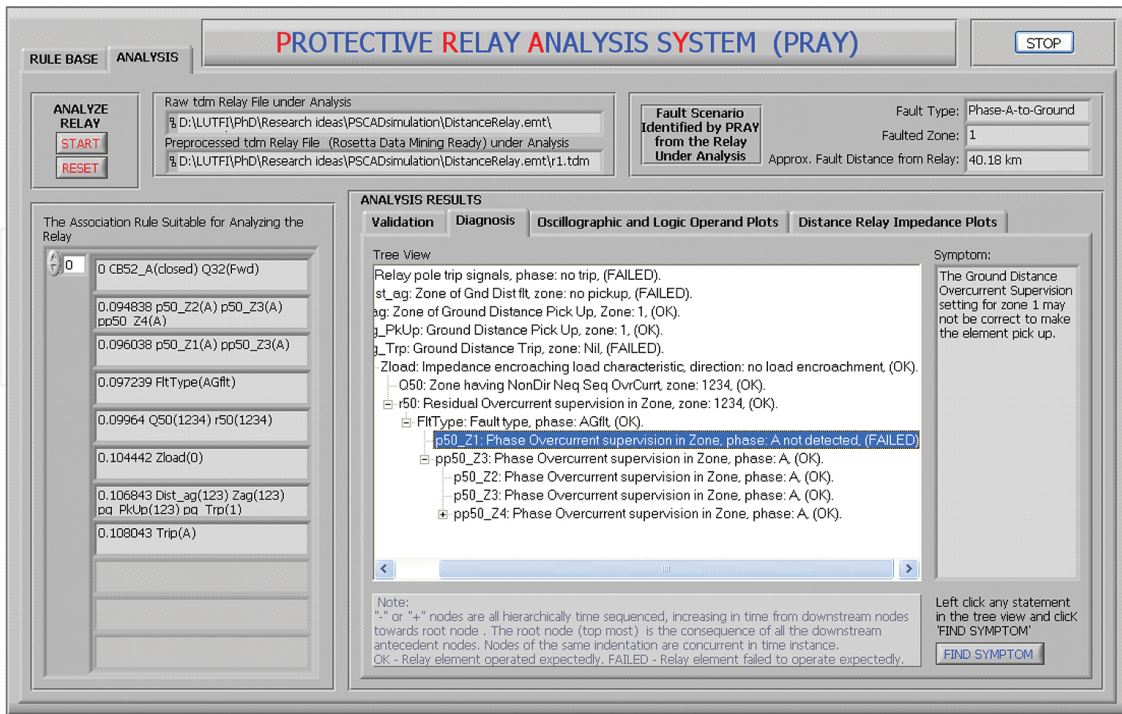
RULE BASE
ANALYSIS

PROTECTIVE RELAY ANALYSIS SYSTEM (PRAY)

STOP

ANALYZE RELAY
START
RESET

Raw tdm Relay File under Analysis
D:\LUTFI\PhD\Research ideas\PSCADsimulation\DistanceRelay.emt\
Preprocessed tdm Relay File (Rosetta Data Mining Ready) under Analysis
D:\LUTFI\PhD\Research ideas\PSCADsimulation\DistanceRelay.emt\r1.tdm

Fault Scenario Identified by PRAY from the Relay Under Analysis

Fault Type: Phase-A-to-Ground
Faulted Zone: 1
Approx. Fault Distance from Relay: 40.18 km

The Association Rule Suitable for Analyzing the Relay

0

0 CB52_A(closed) Q32(Fwd)
0.094838 p50_Z2(A) p50_Z3(A) pp50_Z4(A)
0.096038 p50_Z1(A) pp50_Z3(A)
0.097239 FltType(AGflt)
0.09964 Q50(1234) r50(1234)
0.104442 Zload(0)
0.106843 Dist_ag(123) Zag(123) pg_PkUp(123) pg_Trp(1)
0.108043 Trip(A)

ANALYSIS RESULTS
Validation
Diagnosis
Oscillographic and Logic Operand Plots
Distance Relay Impedance Plots

Tree View
Relay pole trip signals, phase: no trip, (FAILED).
st_ag: Zone of Gnd Dist flt, zone: no pickup, (FAILED).
ag: Zone of Ground Distance Pick Up, Zone: 1, (OK).
g_PkUp: Ground Distance Pick Up, zone: 1, (OK).
g_Trp: Ground Distance Trip, zone: Nil, (FAILED).
Zload: Impedance encroaching load characteristic, direction: no load encroachment, (OK).
Q50: Zone having NonDir Neq Seq OvrCurrt, zone: 1234, (OK).
r50: Residual Overcurrent supervision in Zone, zone: 1234, (OK).
FltType: Fault type, phase: AGflt, (OK).
p50_Z1: Phase Overcurrent supervision in Zone, phase: A not detected, (FAILED)
pp50_Z3: Phase Overcurrent supervision in Zone, phase: A, (OK).
p50_Z2: Phase Overcurrent supervision in Zone, phase: A, (OK).
p50_Z3: Phase Overcurrent supervision in Zone, phase: A, (OK).
pp50_Z4: Phase Overcurrent supervision in Zone, phase: A, (OK).

Symptom:
The Ground Distance Overcurrent Supervision setting for zone 1 may not be correct to make the element pick up.

Note:
"-" or "+" nodes are all hierarchically time sequenced, increasing in time from downstream nodes towards root node . The root node (top most) is the consequence of all the downstream antecedent nodes. Nodes of the same indentation are concurrent in time instance.
OK - Relay element operated expectedly. FAILED - Relay element failed to operate expectedly.

Left click any statement in the tree view and clicK 'FIND SYMPTOM'
FIND SYMPTOM